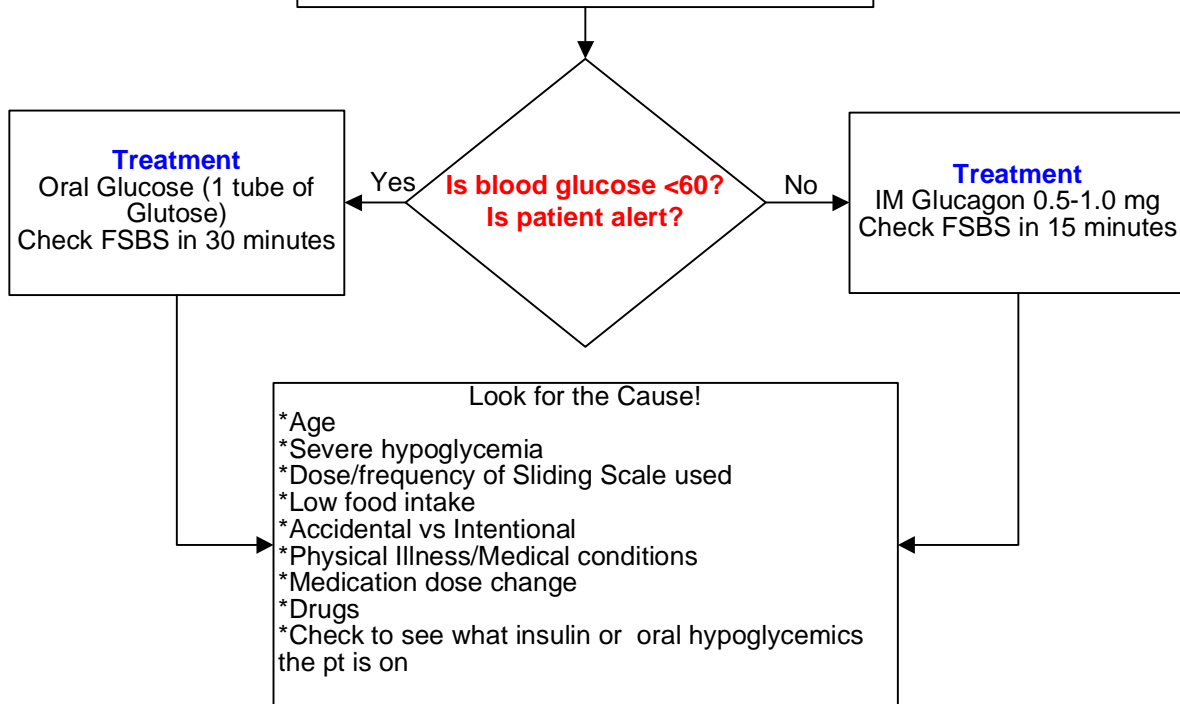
Is blood glucose <60?
Is patient alert?

Yes

Treatment
Oral Glucose (1 tube of Glutose)
Check FSBS in 30 minutes

No

Treatment
IM Glucagon 0.5-1.0 mg
Check FSBS in 15 minutes

Look for the Cause!
*Age
*Severe hypoglycemia
*Dose/frequency of Sliding Scale used
*Low food intake
*Accidental vs Intentional
*Physical Illness/Medical conditions
*Medication dose change
*Drugs
*Check to see what insulin or oral hypoglycemics the pt is on